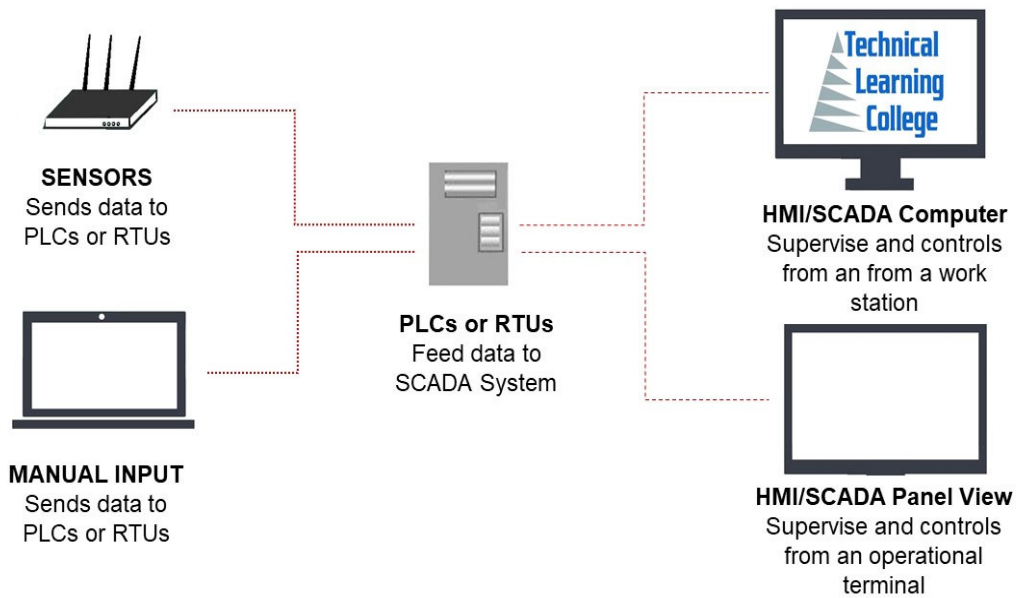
Technical Learning College

SENSORS
Sends data to PLCs or RTUs

HMI/SCADA Computer
Supervise and controls from an from a work station

PLCs or RTUs
Feed data to SCADA System

MANUAL INPUT
Sends data to PLCs or RTUs

HMI/SCADA Panel View
Supervise and controls from an operational terminal